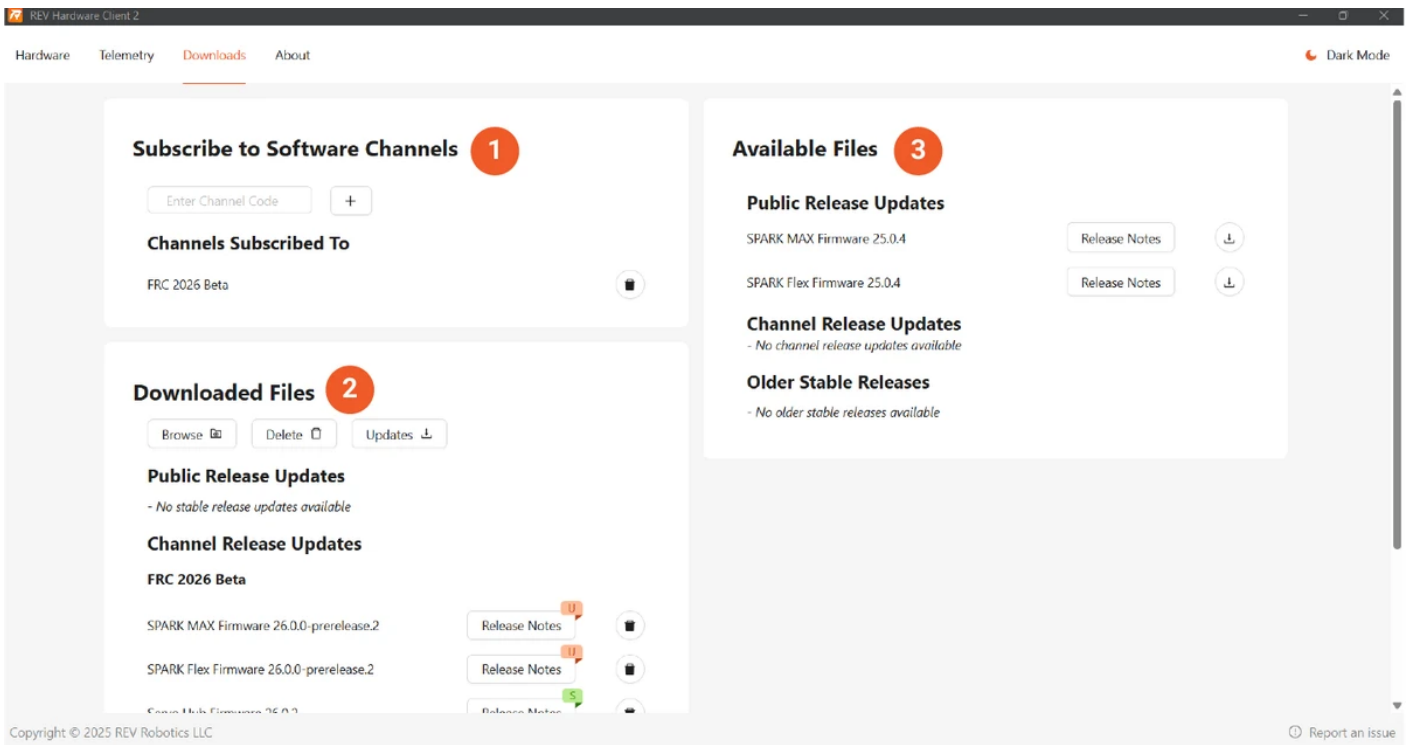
REV Hardware Client 2

Hardware Telemetry Downloads About

Dark Mode

Subscribe to Software Channels 1

Enter Channel Code +

Channels Subscribed To

FRC 2026 Beta

Downloaded Files 2

Browse Delete Updates

Public Release Updates

- No stable release updates available

Channel Release Updates

FRC 2026 Beta

SPARK MAX Firmware 26.0.0-prerelease.2 Release Notes U

SPARK Flex Firmware 26.0.0-prerelease.2 Release Notes U

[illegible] Release Notes S

Available Files 3

Public Release Updates

SPARK MAX Firmware 25.0.4 Release Notes

SPARK Flex Firmware 25.0.4 Release Notes

Channel Release Updates

- No channel release updates available

Older Stable Releases

- No older stable releases available

Copyright © 2025 REV Robotics LLC

Report an issue